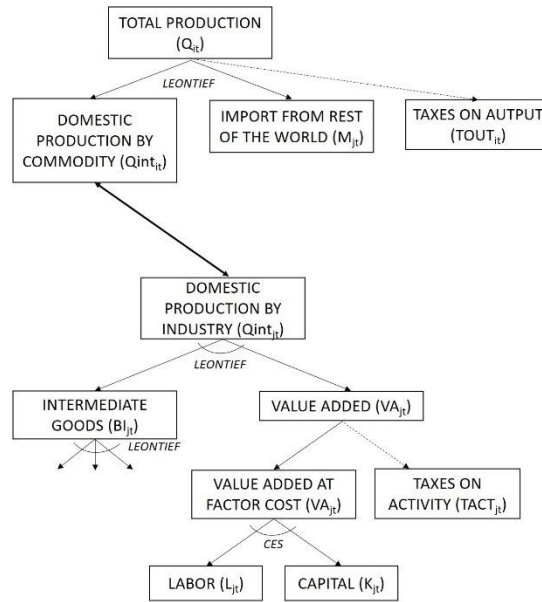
TOTAL PRODUCTION ($Q_{it}$)

LEONTIEF

DOMESTIC PRODUCTION BY COMMODITY ($Qint_{it}$)

IMPORT FROM REST OF THE WORLD ($M_{jt}$)

TAXES ON AUTPUT ($TOUT_{it}$)

DOMESTIC PRODUCTION BY INDUSTRY ($Qint_{jt}$)

LEONTIEF

INTERMEDIATE GOODS ($BI_{jt}$)

LEONTIEF

VALUE ADDED ($VA_{jt}$)

VALUE ADDED AT FACTOR COST ($VA_{jt}$)

TAXES ON ACTIVITY ($TACT_{jt}$)

CES

LABOR ($L_{jt}$)

CAPITAL ($K_{jt}$)